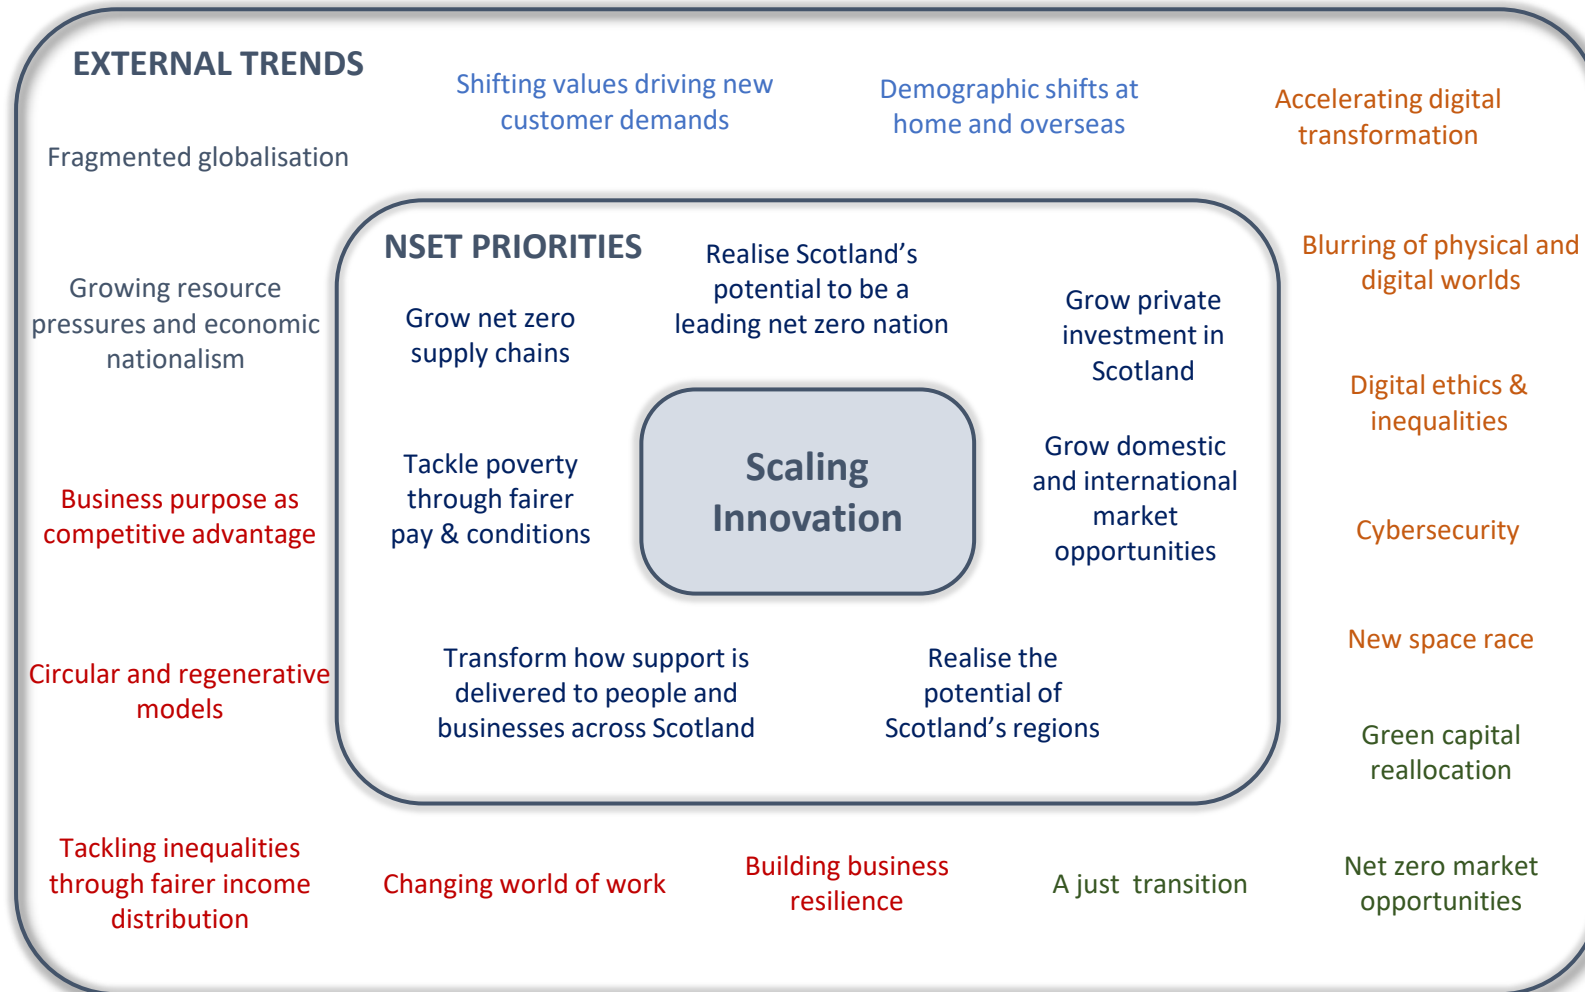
EXTERNAL TRENDS

Shifting values driving new customer demands

Demographic shifts at home and overseas

Accelerating digital transformation

Fragmented globalisation

NSET PRIORITIES

Realise Scotland's potential to be a leading net zero nation

Blurring of physical and digital worlds

Growing resource pressures and economic nationalism

Grow net zero supply chains

Grow private investment in Scotland

Digital ethics & inequalities

Tackle poverty through fairer pay & conditions

Scaling Innovation

Grow domestic and international market opportunities

Business purpose as competitive advantage

Cybersecurity

New space race

Circular and regenerative models

Transform how support is delivered to people and businesses across Scotland

Realise the potential of Scotland's regions

Green capital reallocation

Tackling inequalities through fairer income distribution

Changing world of work

Building business resilience

A just transition

Net zero market opportunities